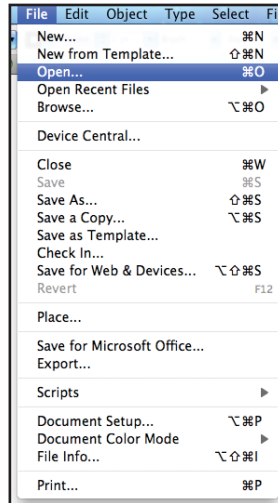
File Edit Object Type Select Fi

New... ⌘N
New from Template... ⇧⌘N
Open... ⌘O
Open Recent Files ▶
Browse... ⌥⌘O

Device Central...

Close ⌘W
Save ⌘S
Save As... ⇧⌘S
Save a Copy... ⌥⌘S
Save as Template...
Check In...
Save for Web & Devices... ⌥⇧⌘S
Revert F12

Place...

Save for Microsoft Office...
Export...

Scripts ▶

Document Setup... ⌥⌘P
Document Color Mode ▶
File Info... ⌥⇧⌘I

Print... ⌘P